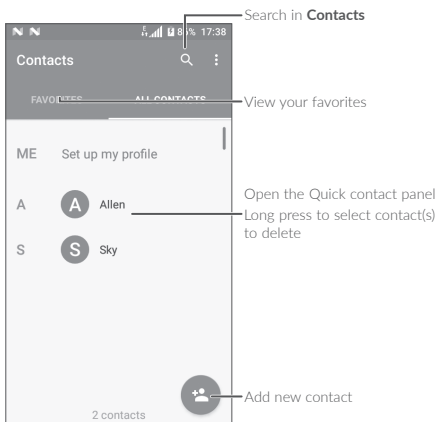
17:38

Contacts

FAVORITES ALL CONTACTS

ME Set up my profile

A Allen

S Sky

2 contacts

Search in **Contacts**

View your favorites

Open the Quick contact panel

Long press to select contact(s) to delete

Add new contact